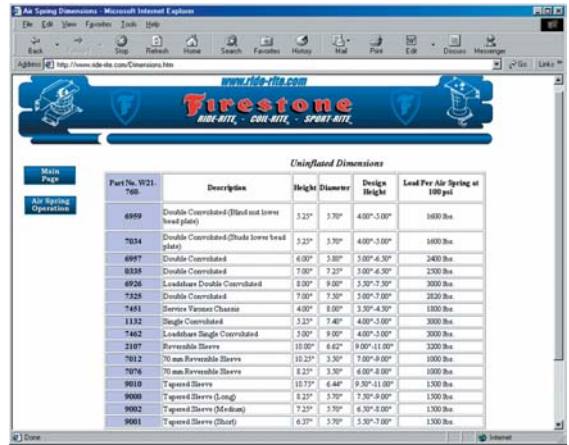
Air Spring Dimensions - Microsoft Internet Explorer

File Edit View Favorites Tools Help

Back Forward Stop Refresh Home Search Favorites History Mail Print Edit Discuss Messenger

Address http://www.ride-rite.com/Dimensions.htm

Go Links

www.ride-rite.com

Firestone

RIDE-RITE · COIL-RITE · SPORT-RITE

Main Page

Air Spring Operation

Uninflated Dimensions

| Part No. W21-760- | Description | Height | Diameter | Design Height | Load Per Air Spring at 100 psi |
|---|---|---|---|---|---|
| 6959 | Double Convoluted (Blind nut lower bead plate) | 3.25" | 5.70" | 4.00"-5.00" | 1600 lbs. |
| 7034 | Double Convoluted (Studs lower bead plate) | 3.25" | 5.70" | 4.00"-5.00" | 1600 lbs. |
| 6957 | Double Convoluted | 6.00" | 5.80" | 5.00"-6.50" | 2400 lbs. |
| 8335 | Double Convoluted | 7.00" | 7.25" | 5.00"-6.50" | 2500 lbs. |
| 6926 | Loadshare Double Convoluted | 8.00" | 9.00" | 5.50"-7.50" | 3000 lbs. |
| 7325 | Double Convoluted | 7.00" | 7.50" | 5.00"-7.00" | 2820 lbs. |
| 7451 | Service Vannes Chassis | 4.00" | 8.00" | 3.50"-4.50" | 1800 lbs. |
| 1132 | Single Convoluted | 3.25" | 7.40" | 4.00"-5.00" | 3000 lbs. |
| 7462 | Loadshare Single Convoluted | 5.00" | 9.00" | 4.00"-5.00" | 3000 lbs. |
| 2107 | Reversible Sleeve | 10.00" | 6.62" | 9.00"-11.00" | 3200 lbs. |
| 7012 | 70 mm Reversible Sleeve | 10.25" | 3.50" | 7.00"-9.00" | 1000 lbs. |
| 7076 | 70 mm Reversible Sleeve | 8.25" | 3.50" | 6.00"-8.00" | 1000 lbs. |
| 9010 | Tapered Sleeve | 10.75" | 6.44" | 9.50"-11.00" | 1300 lbs. |
| 9000 | Tapered Sleeve (Long) | 8.25" | 5.70" | 7.50"-9.00" | 1500 lbs. |
| 9002 | Tapered Sleeve (Medium) | 7.25" | 5.70" | 6.50"-8.00" | 1500 lbs. |
| 9001 | Tapered Sleeve (Short) | 6.37" | 5.70" | 5.50"-7.00" | 1300 lbs. |

Done

Internet